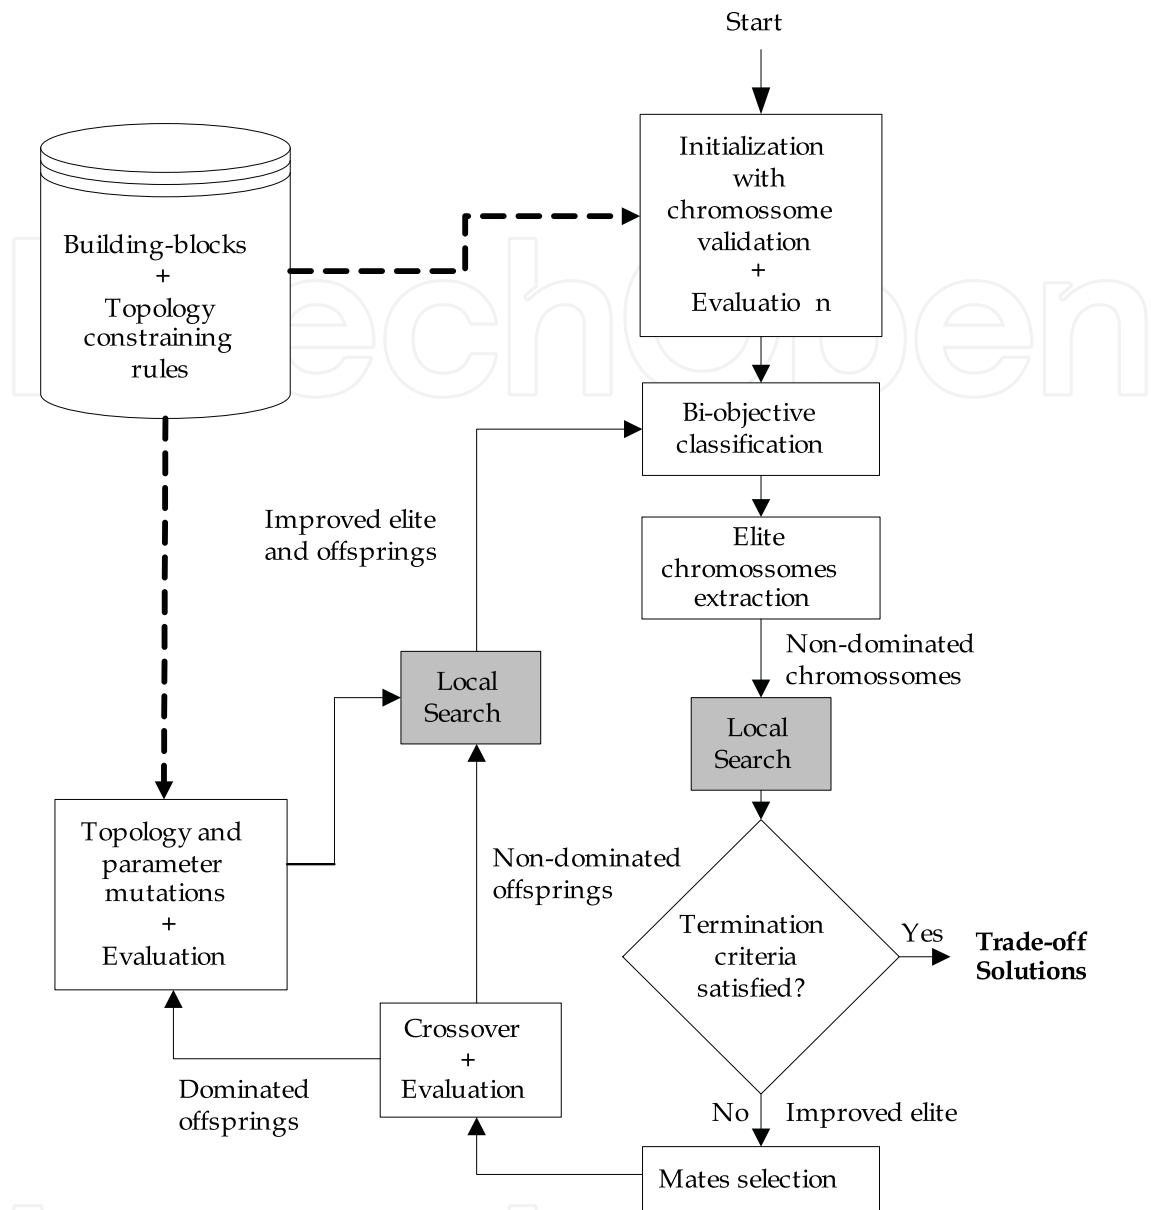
Start

Initialization with chromossome validation + Evaluatio n

Building-blocks + Topology constraining rules

Bi-objective classification

Improved elite and offsprings

Elite chromossomes extraction

Non-dominated chromossomes

Local Search

Local Search

Topology and parameter mutations + Evaluation

Non-dominated offsprings

Termination criteria satisfied?

Yes

Trade-off Solutions

Crossover + Evaluation

Dominated offsprings

No

Improved elite

Mates selection